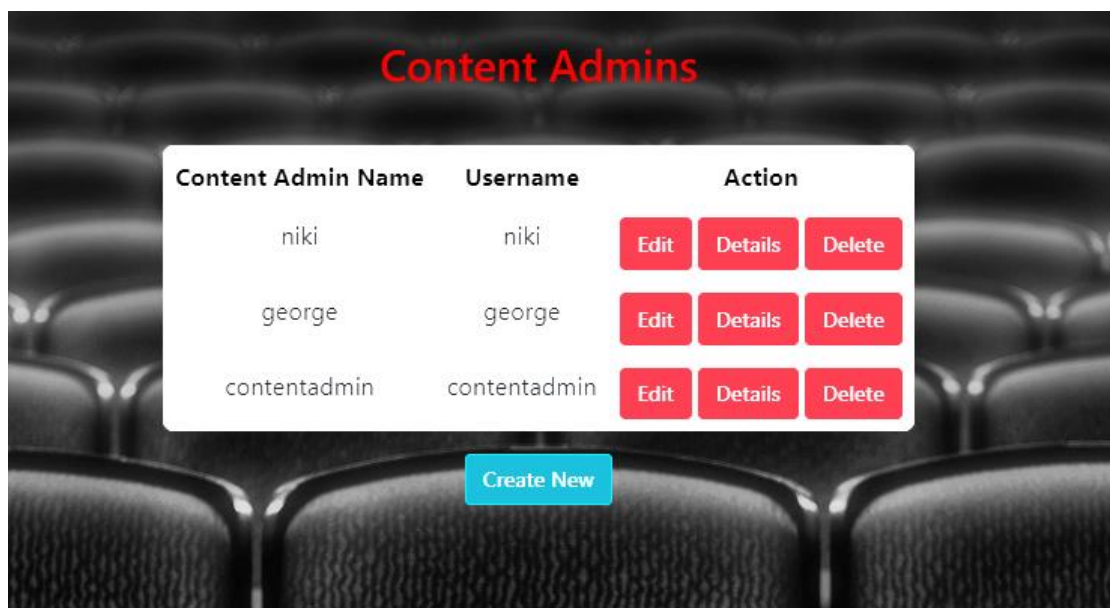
Content Admins

| Content Admin Name | Username | Action |
|---|---|---|
| niki | niki | Edit Details Delete |
| george | george | Edit Details Delete |
| contentadmin | contentadmin | Edit Details Delete |

Create New